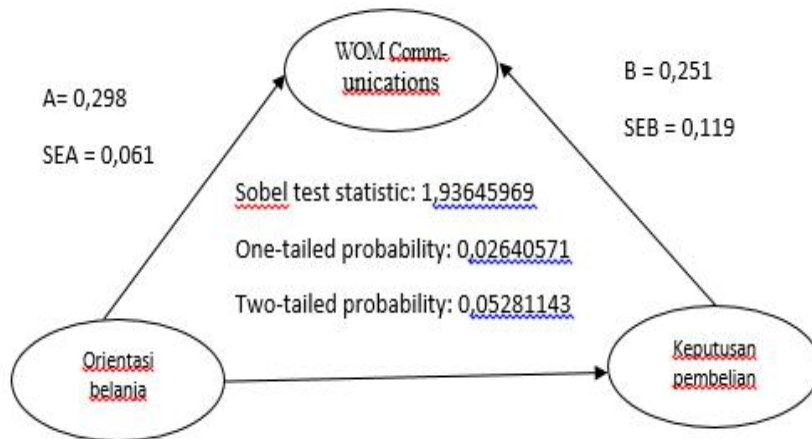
WOM Communications

A= 0,298

SEA = 0,061

B = 0,251

SEB = 0,119

Sobel test statistic: 1,93645969

One-tailed probability: 0,02640571

Two-tailed probability: 0,05281143

Orientasi belanja

Keputusan pembelian